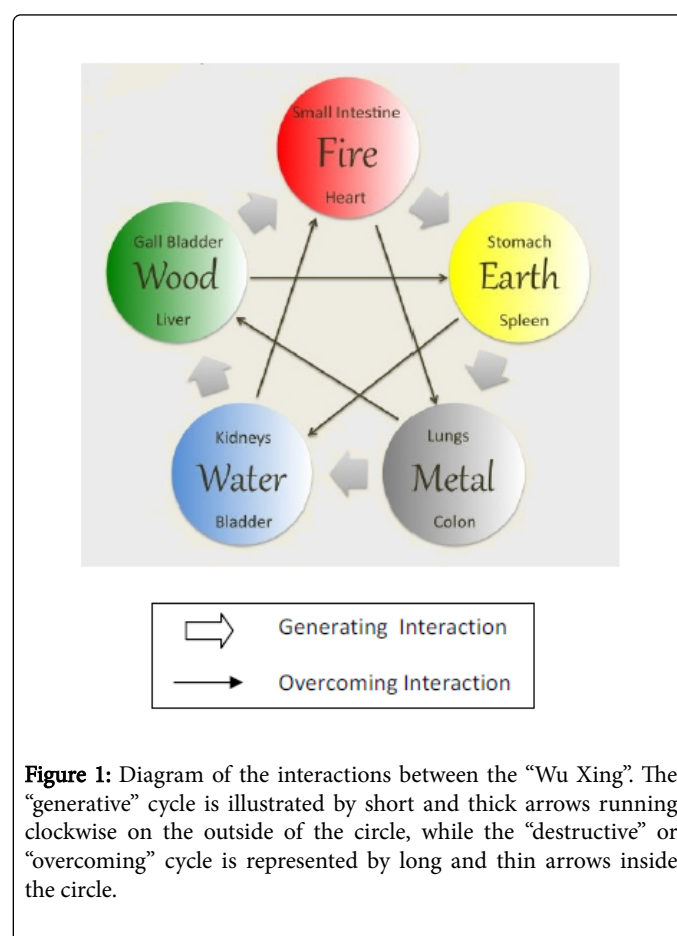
Small Intestine
Fire
Heart

Stomach
Earth
Spleen

Lungs
Metal
Colon

Kidneys
Water
Bladder

Gall Bladder
Wood
Liver

Generating Interaction
Overcoming Interaction

Figure 1: Diagram of the interactions between the "Wu Xing". The "generative" cycle is illustrated by short and thick arrows running clockwise on the outside of the circle, while the "destructive" or "overcoming" cycle is represented by long and thin arrows inside the circle.